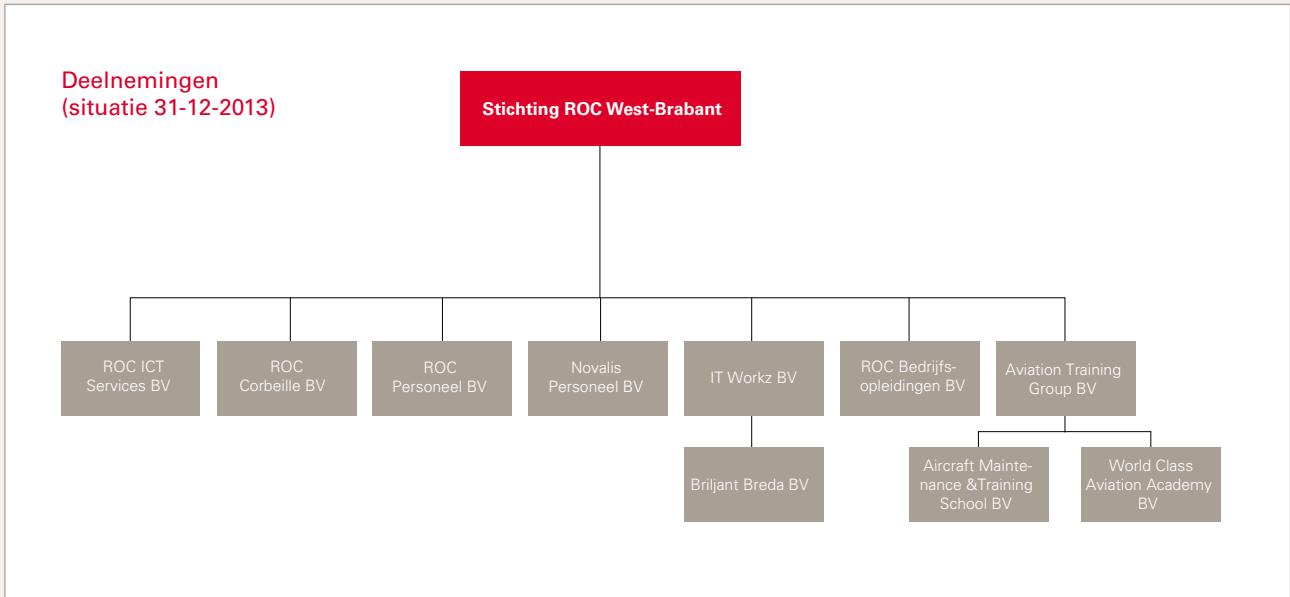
Deelnemingen
(situatie 31-12-2013)

Stichting ROC West-Brabant

ROC ICT Services BV

ROC Corbeille BV

ROC Personeel BV

Novalis Personeel BV

IT Workz BV

ROC Bedrijfsopleidingen BV

Aviation Training Group BV

Briljant Breda BV

Aircraft Maintenance &Training School BV

World Class Aviation Academy BV